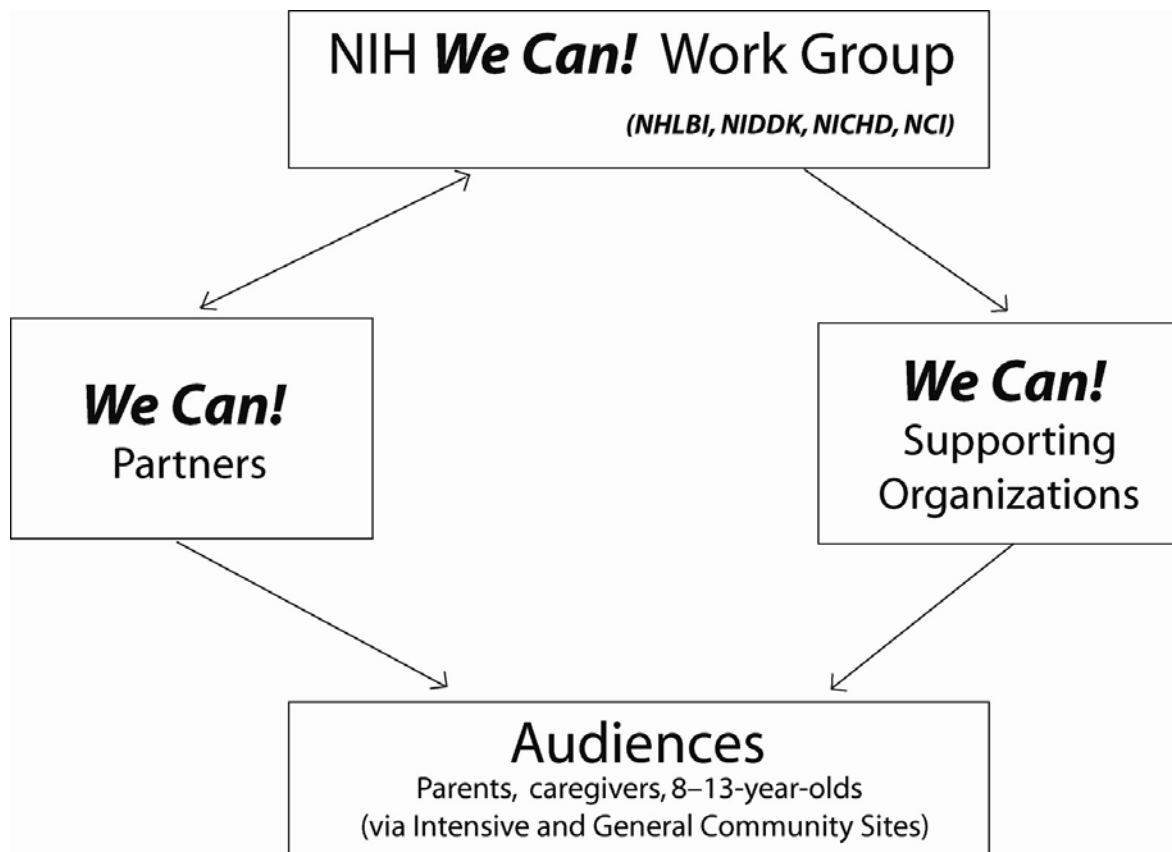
NIH ***We Can!*** Work Group

***(NHLBI, NIDDK, NICHD, NCI)***

***We Can!***
Partners

***We Can!***
Supporting Organizations

Audiences
Parents, caregivers, 8–13-year-olds
(via Intensive and General Community Sites)